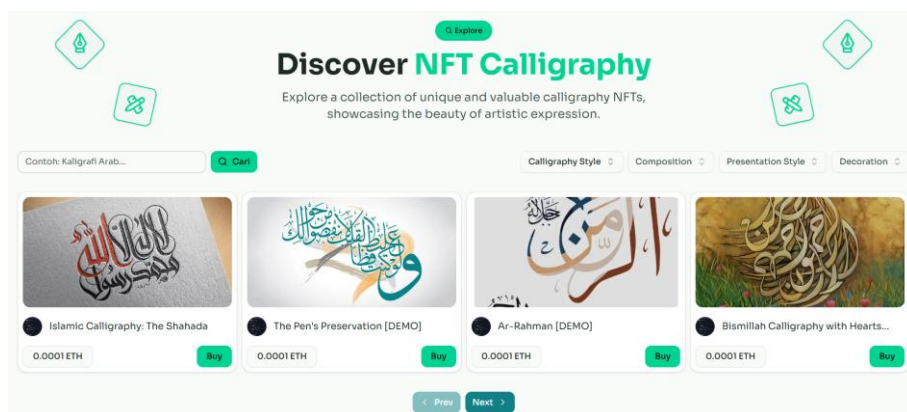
Explore

Discover NFT Calligraphy

Explore a collection of unique and valuable calligraphy NFTs, showcasing the beauty of artistic expression.

Contoh: Kaligrafi Arab...

Cari

Calligraphy Style

Composition

Presentation Style

Decoration

Islamic Calligraphy: The Shahada

0.0001 ETH

Buy

The Pen's Preservation [DEMO]

0.0001 ETH

Buy

Ar-Rahman [DEMO]

0.0001 ETH

Buy

Bismillah Calligraphy with Hearts...

0.0001 ETH

Buy

Prev

Next